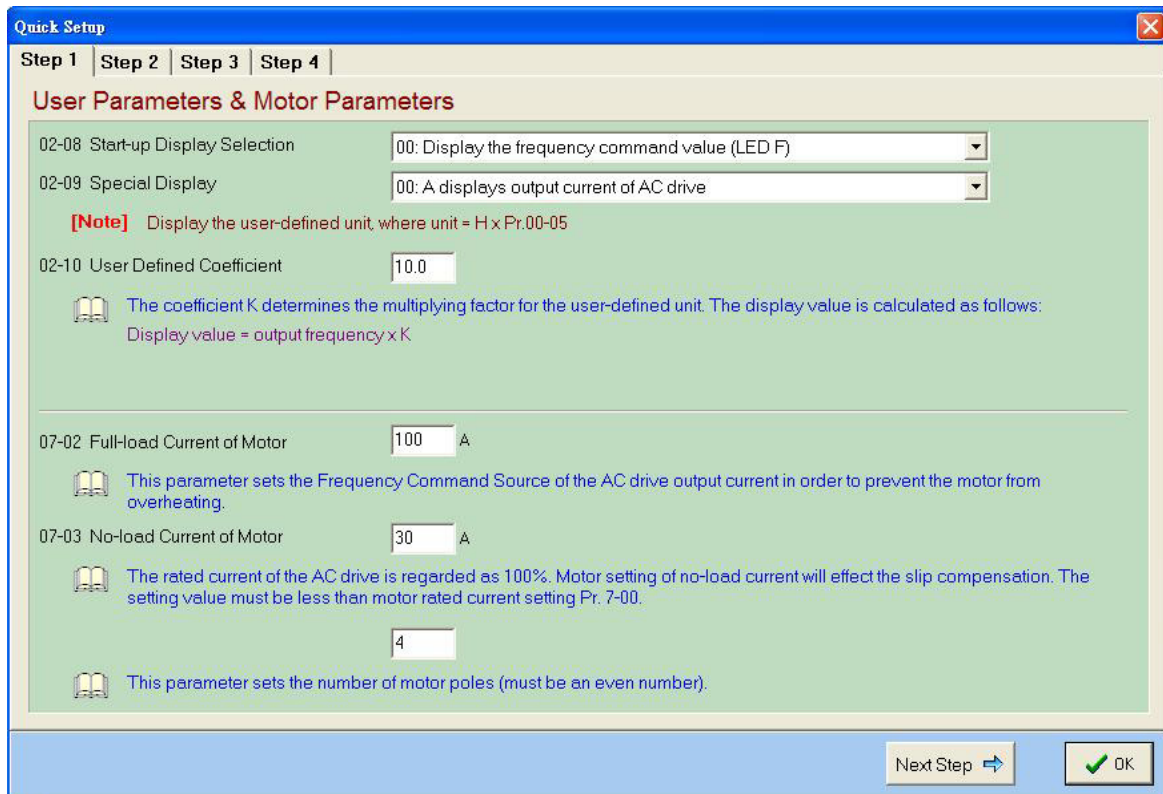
Quick Setup

Step 1 | Step 2 | Step 3 | Step 4

User Parameters & Motor Parameters

02-08 Start-up Display Selection
00: Display the frequency command value (LED F)

02-09 Special Display
00: A displays output current of AC drive

[Note] Display the user-defined unit, where unit = H x Pr.00-05

02-10 User Defined Coefficient
10.0

The coefficient K determines the multiplying factor for the user-defined unit. The display value is calculated as follows:
Display value = output frequency x K

07-02 Full-load Current of Motor
100 A

This parameter sets the Frequency Command Source of the AC drive output current in order to prevent the motor from overheating.

07-03 No-load Current of Motor
30 A

The rated current of the AC drive is regarded as 100%. Motor setting of no-load current will effect the slip compensation. The setting value must be less than motor rated current setting Pr. 7-00.

4

This parameter sets the number of motor poles (must be an even number).

Next Step

OK